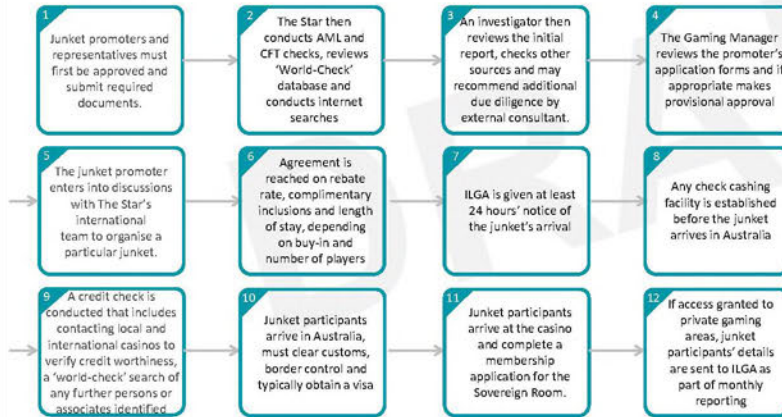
1
Junket promoters and representatives must first be approved and submit required documents.

2
The Star then conducts AML and CFT checks, reviews 'World-Check' database and conducts internet searches

3
An investigator then reviews the initial report, checks other sources and may recommend additional due diligence by external consultant.

4
The Gaming Manager reviews the promoter's application forms and if appropriate makes provisional approval

5
The junket promoter enters into discussions with The Star's international team to organise a particular junket.

6
Agreement is reached on rebate rate, complimentary inclusions and length of stay, depending on buy-in and number of players

7
ILGA is given at least 24 hours' notice of the junket's arrival

8
Any check cashing facility is established before the junket arrives in Australia

9
A credit check is conducted that includes contacting local and international casinos to verify credit worthiness, a 'world-check' search of any further persons or associates identified

10
Junket participants arrive in Australia, must clear customs, border control and typically obtain a visa

11
Junket participants arrive at the casino and complete a membership application for the Sovereign Room.

12
If access granted to private gaming areas, junket participants' details are sent to ILGA as part of monthly reporting

DRAFT